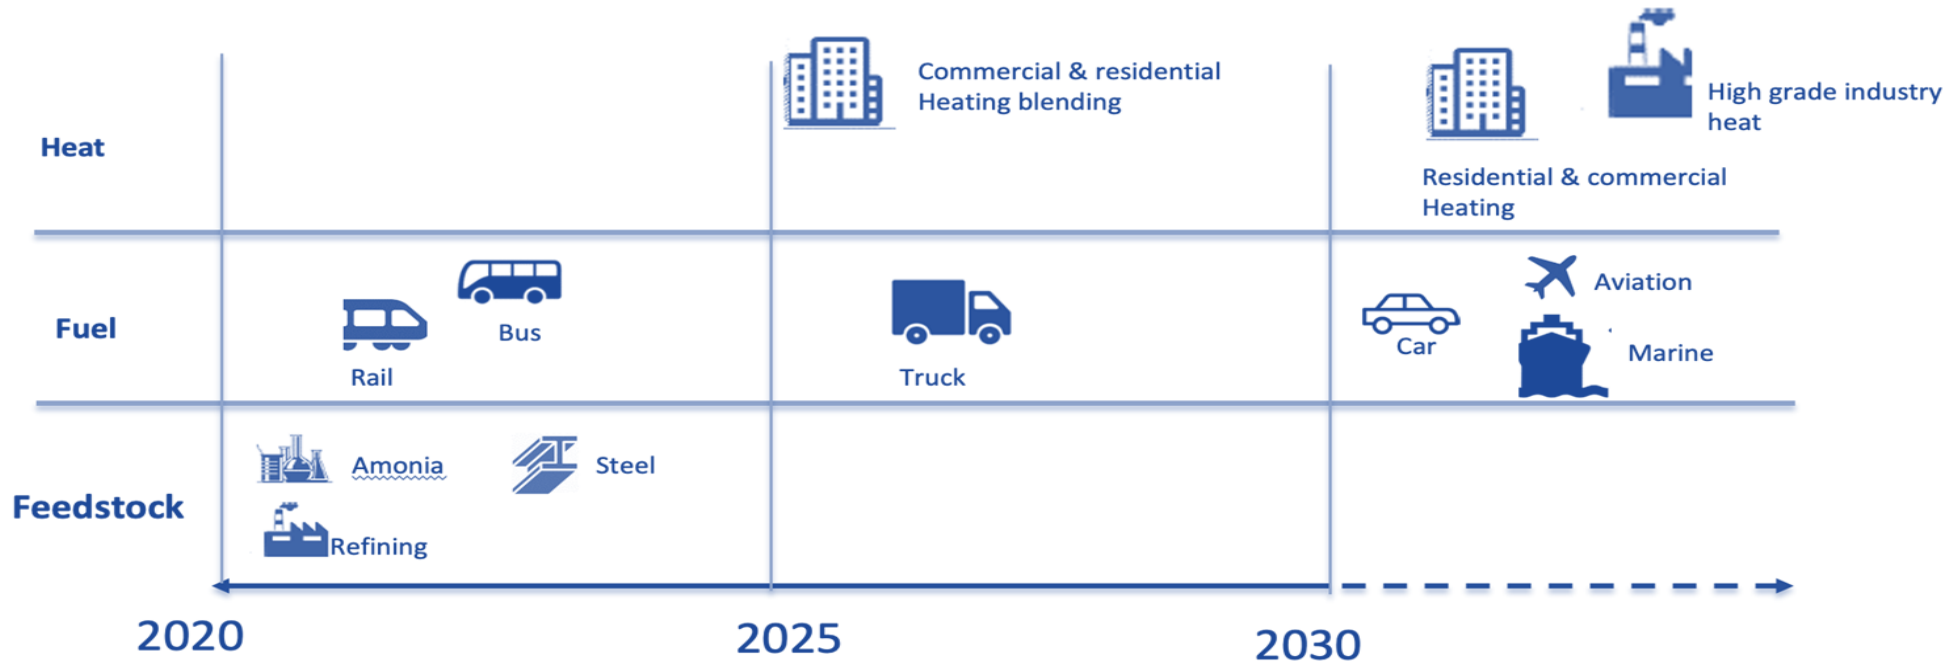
Commercial & residential Heating blending

High grade industry heat

Heat

Residential & commercial Heating

Fuel

Bus

Rail

Truck

Car

Aviation

Marine

Feedstock

Amonia

Steel

Refining

2020

2025

2030